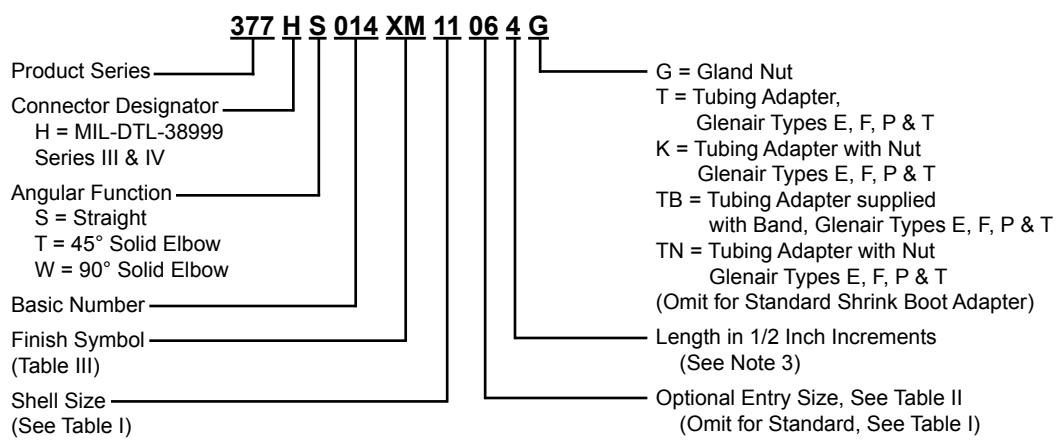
377 H S 014 XM 11 06 4 G

Product Series

Connector Designator
H = MIL-DTL-38999 Series III & IV

Angular Function
S = Straight
T = 45° Solid Elbow
W = 90° Solid Elbow

Basic Number

Finish Symbol
(Table III)

Shell Size
(See Table I)

G = Gland Nut
T = Tubing Adapter, Glenair Types E, F, P & T
K = Tubing Adapter with Nut Glenair Types E, F, P & T
TB = Tubing Adapter supplied with Band, Glenair Types E, F, P & T
TN = Tubing Adapter with Nut Glenair Types E, F, P & T
(Omit for Standard Shrink Boot Adapter)

Length in 1/2 Inch Increments
(See Note 3)

Optional Entry Size, See Table II
(Omit for Standard, See Table I)